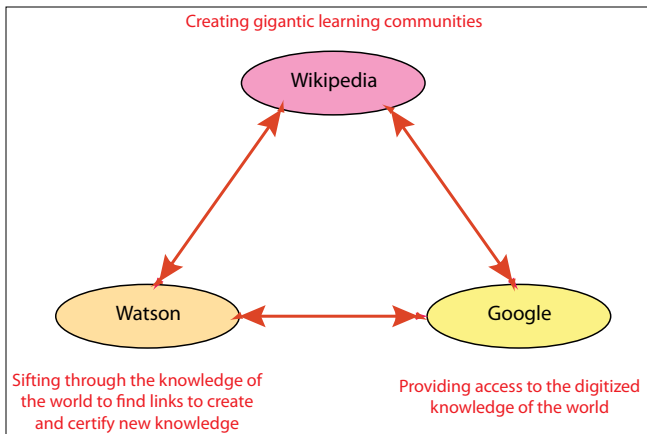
Creating gigantic learning communities

Wikipedia

Watson

Google

Sifting through the knowledge of the world to find links to create and certify new knowledge

Providing access to the digitized knowledge of the world